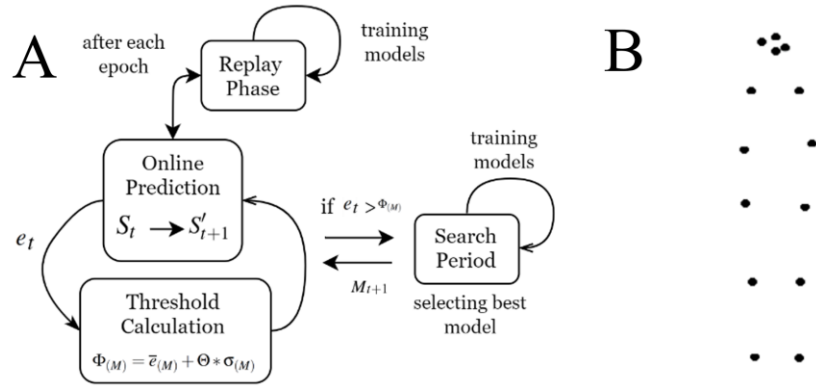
A

after each epoch

Replay Phase

training models

Online Prediction

$S_t \longrightarrow S'_{t+1}$

$e_t$

Threshold Calculation

$\Phi_{(M)} = \overline{e}_{(M)} + \Theta * \sigma_{(M)}$

if $e_t > \Phi_{(M)}$

$M_{t+1}$

Search Period

training models

selecting best model

B